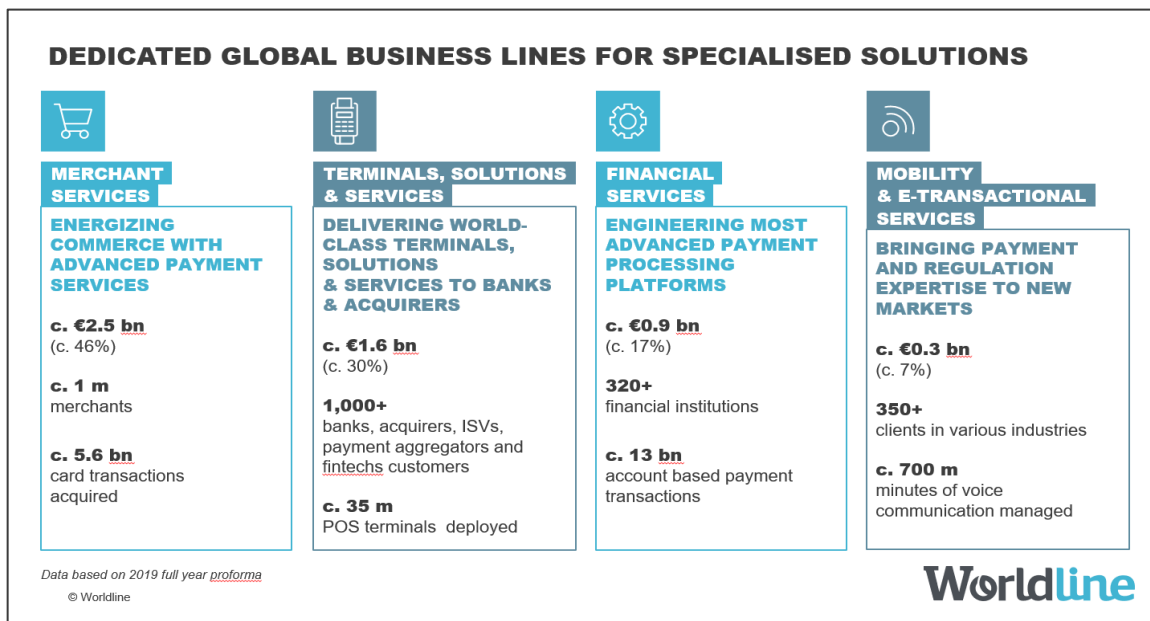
DEDICATED GLOBAL BUSINESS LINES FOR SPECIALISED SOLUTIONS

MERCHANT SERVICES

ENERGIZING COMMERCE WITH ADVANCED PAYMENT SERVICES

c. €2.5 bn
(c. 46%)

c. 1 m
merchants

c. 5.6 bn
card transactions acquired

TERMINALS, SOLUTIONS & SERVICES

DELIVERING WORLD-CLASS TERMINALS, SOLUTIONS & SERVICES TO BANKS & ACQUIRERS

c. €1.6 bn
(c. 30%)

1,000+
banks, acquirers, ISVs, payment aggregators and fintechs customers

c. 35 m
POS terminals deployed

FINANCIAL SERVICES

ENGINEERING MOST ADVANCED PAYMENT PROCESSING PLATFORMS

c. €0.9 bn
(c. 17%)

320+
financial institutions

c. 13 bn
account based payment transactions

MOBILITY & E-TRANSACTIONAL SERVICES

BRINGING PAYMENT AND REGULATION EXPERTISE TO NEW MARKETS

c. €0.3 bn
(c. 7%)

350+
clients in various industries

c. 700 m
minutes of voice communication managed

Data based on 2019 full year proforma

© Worldline

Worldline